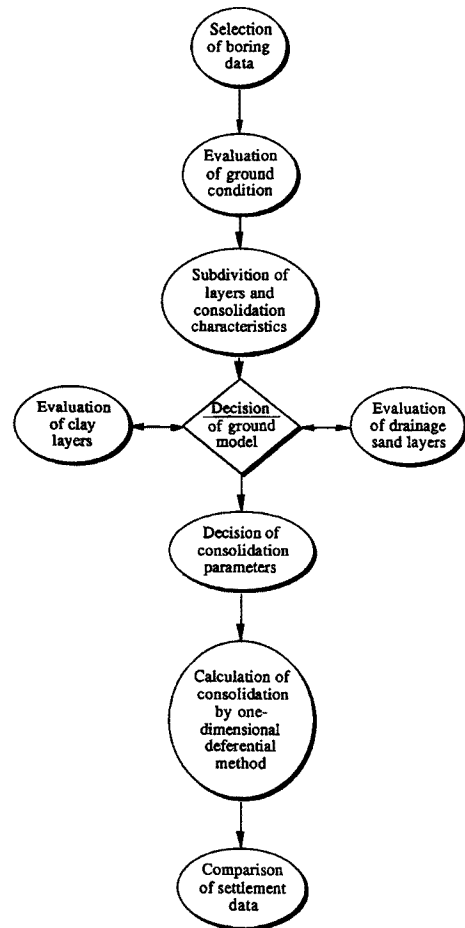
Selection of boring data

Evaluation of ground condition

Subdivition of layers and consolidation characteristics

Evaluation of clay layers

Decision of ground model

Evaluation of drainage sand layers

Decision of consolidation parameters

Calculation of consolidation by one-dimensional deferential method

Comparison of settlement data